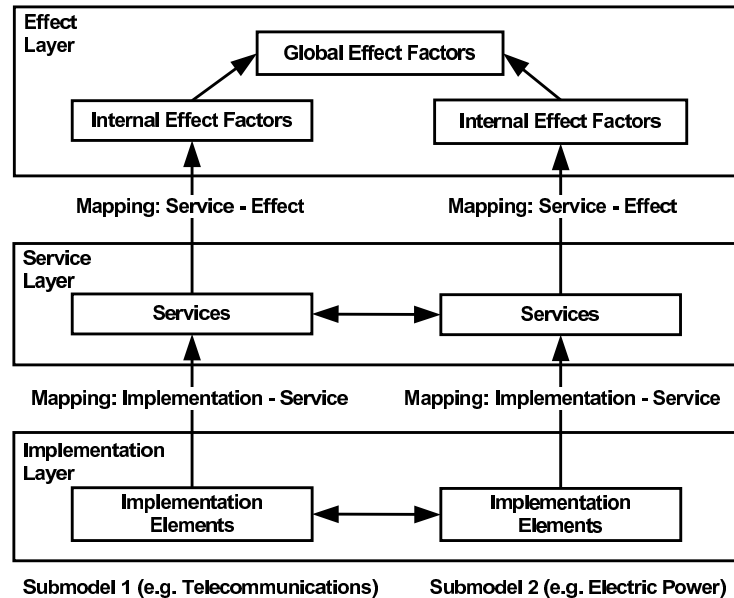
Effect Layer

Global Effect Factors

Internal Effect Factors

Internal Effect Factors

Mapping: Service - Effect

Mapping: Service - Effect

Service Layer

Services

Services

Mapping: Implementation - Service

Mapping: Implementation - Service

Implementation Layer

Implementation Elements

Implementation Elements

Submodel 1 (e.g. Telecommunications)

Submodel 2 (e.g. Electric Power)